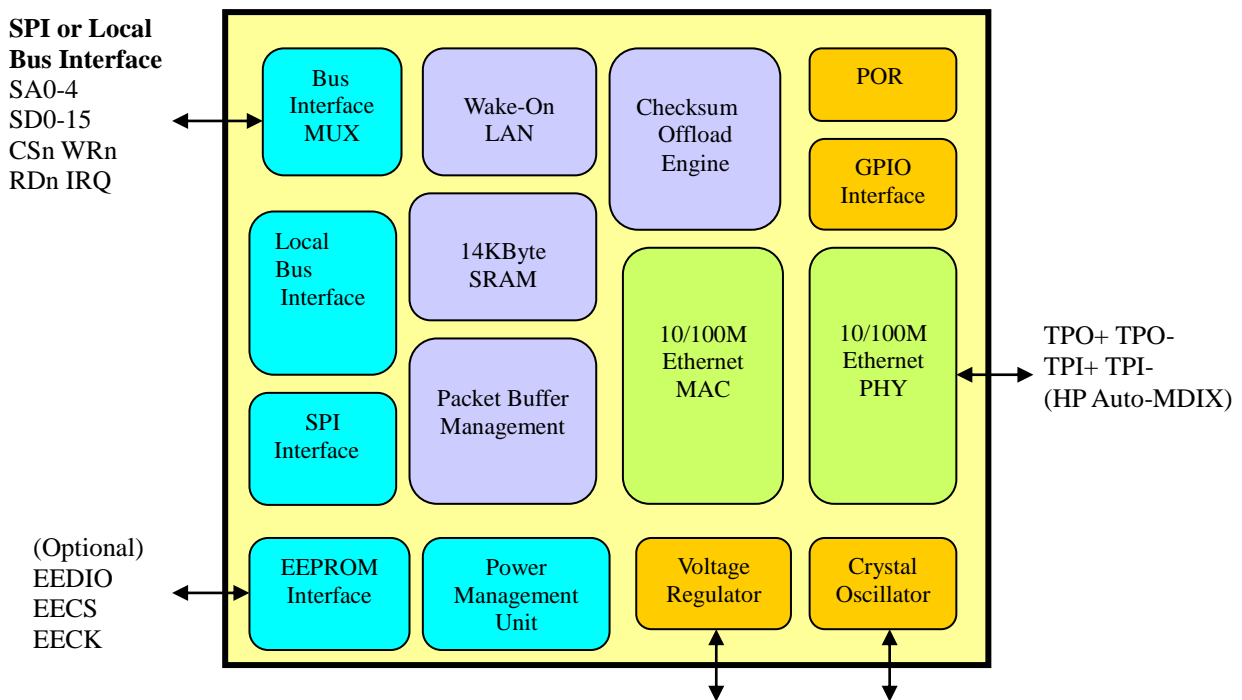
**SPI or Local Bus Interface**
SA0-4
SD0-15
CSn WRn
RDn IRQ

Bus Interface MUX

Wake-On LAN

Checksum Offload Engine

POR

GPIO Interface

Local Bus Interface

14KByte SRAM

10/100M Ethernet MAC

10/100M Ethernet PHY

TPO+ TPO-
TPI+ TPI-
(HP Auto-MDIX)

SPI Interface

Packet Buffer Management

(Optional)
EEDIO
EECS
EECK

EEPROM Interface

Power Management Unit

Voltage Regulator

Crystal Oscillator